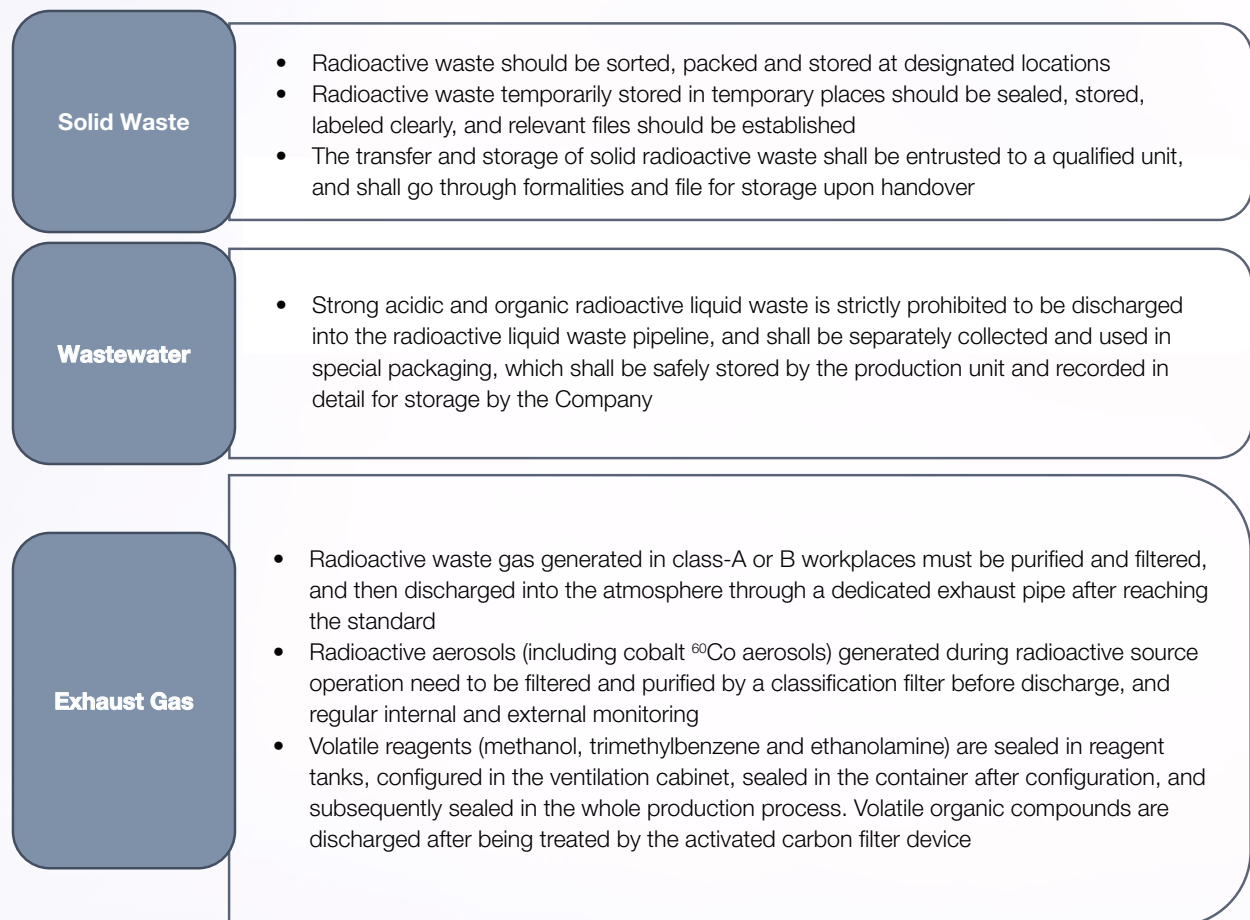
Solid Waste

- Radioactive waste should be sorted, packed and stored at designated locations
- Radioactive waste temporarily stored in temporary places should be sealed, stored, labeled clearly, and relevant files should be established
- The transfer and storage of solid radioactive waste shall be entrusted to a qualified unit, and shall go through formalities and file for storage upon handover

Wastewater

- Strong acidic and organic radioactive liquid waste is strictly prohibited to be discharged into the radioactive liquid waste pipeline, and shall be separately collected and used in special packaging, which shall be safely stored by the production unit and recorded in detail for storage by the Company

Exhaust Gas

- Radioactive waste gas generated in class-A or B workplaces must be purified and filtered, and then discharged into the atmosphere through a dedicated exhaust pipe after reaching the standard
- Radioactive aerosols (including cobalt $^{60}Co$ aerosols) generated during radioactive source operation need to be filtered and purified by a classification filter before discharge, and regular internal and external monitoring
- Volatile reagents (methanol, trimethylbenzene and ethanolamine) are sealed in reagent tanks, configured in the ventilation cabinet, sealed in the container after configuration, and subsequently sealed in the whole production process. Volatile organic compounds are discharged after being treated by the activated carbon filter device